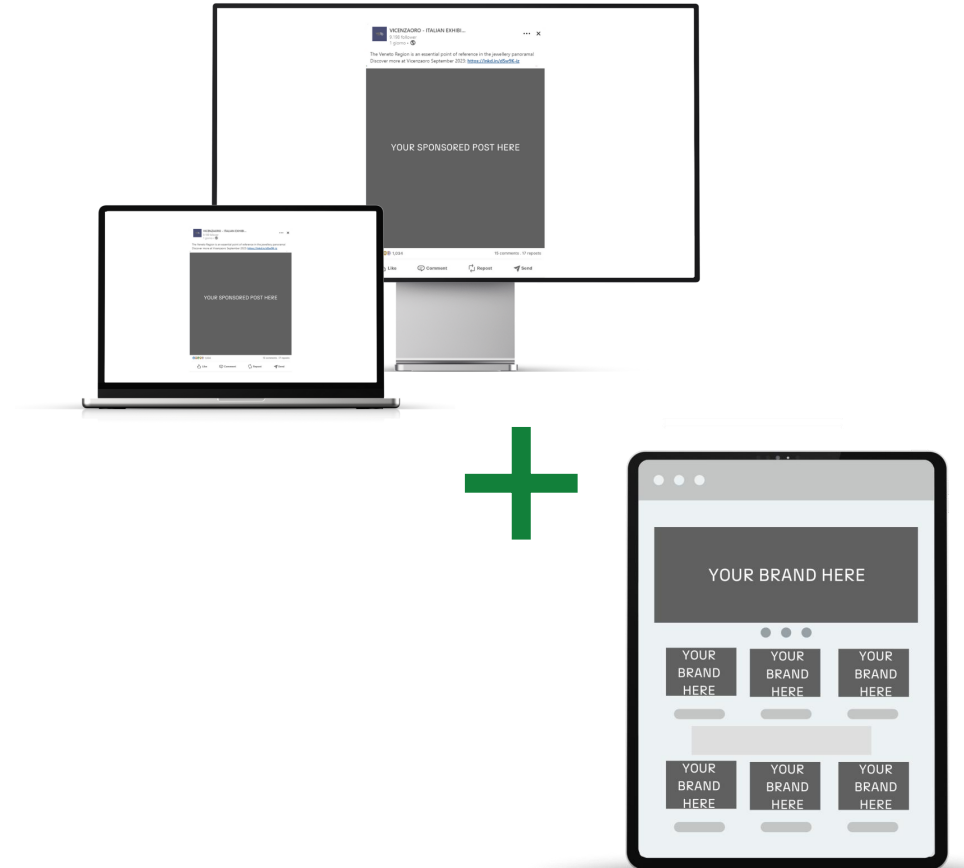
VICENZAORO - ITALIAN EXHIBI...
5.188 followers
1 giorno • 

The Veneto Region is an essential point of reference in the jewellery panorama! Discover more at Vicenzaoro September 2023 https://lnkd.in/d5wf9L2z

YOUR SPONSORED POST HERE

1,024

15 comments · 17 reposts

Like Comment Repost Send

VICENZAORO - ITALIAN EXHIBI...

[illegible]

YOUR SPONSORED POST HERE

Like Comment Repost Send

YOUR BRAND HERE

YOUR BRAND HERE

YOUR BRAND HERE

YOUR BRAND HERE

YOUR BRAND HERE

YOUR BRAND HERE

YOUR BRAND HERE